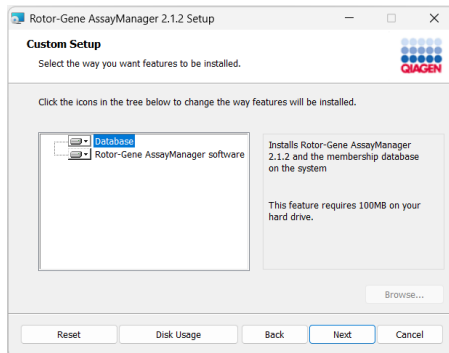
Rotor-Gene AssayManager 2.1.2 Setup

Custom Setup

Select the way you want features to be installed.

QIAGEN

Click the icons in the tree below to change the way features will be installed.

Database
Rotor-Gene AssayManager software

Installs Rotor-Gene AssayManager 2.1.2 and the membership database on the system

This feature requires 100MB on your hard drive.

Browse...

Reset
Disk Usage
Back
Next
Cancel